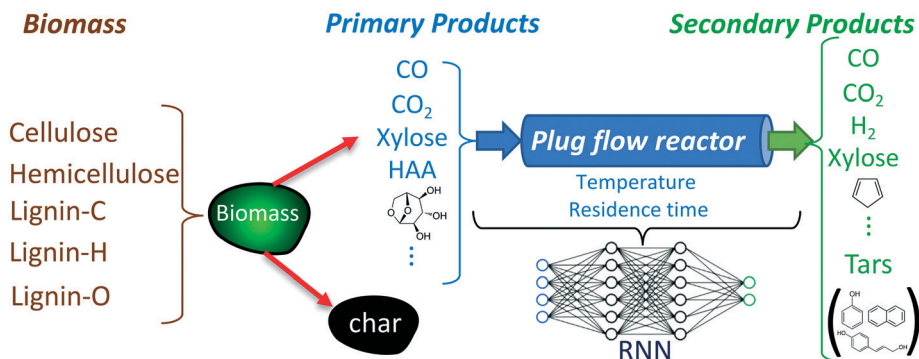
Biomass

Primary Products

Secondary Products

Cellulose
Hemicellulose
Lignin-C
Lignin-H
Lignin-O

Biomass

char

CO
$CO_2$
Xylose
HAA
OH
OH
OH
⋮

Plug flow reactor

Temperature
Residence time

RNN

CO
$CO_2$
$H_2$
Xylose
⋮
Tars
OH
HO
OH